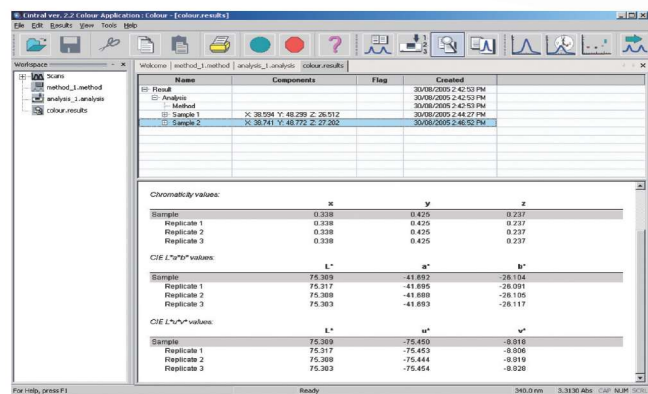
Cintral ver. 2.2 Colour Application : Colour - [colour.results]

File Edit Results View Tools Help

Workspace

Scans
method_1.method
analysis_1.analysis
colour.results

Welcome | method_1.method | analysis_1.analysis | colour.results

| Name | Components | Flag | Created |
|---|---|---|---|
| Result | | | 30/08/2005 2:42:53 PM |
| Analysis | | | 30/08/2005 2:42:53 PM |
| Method | | | 30/08/2005 2:42:53 PM |
| Sample 1 | X: 38.594 Y: 48.299 Z: 26.512 | | 30/08/2005 2:44:27 PM |
| Sample 2 | X: 38.741 Y: 48.772 Z: 27.202 | | 30/08/2005 2:46:52 PM |

Chromaticity values:

| | x | y | z |
|---|---|---|---|
| Sample | 0.338 | 0.425 | 0.237 |
| Replicate 1 | 0.338 | 0.425 | 0.237 |
| Replicate 2 | 0.338 | 0.425 | 0.237 |
| Replicate 3 | 0.338 | 0.425 | 0.237 |

CIE L*a*b* values:

| | L* | a* | b* |
|---|---|---|---|
| Sample | 75.309 | -41.692 | -26.104 |
| Replicate 1 | 75.317 | -41.695 | -26.091 |
| Replicate 2 | 75.308 | -41.688 | -26.105 |
| Replicate 3 | 75.303 | -41.693 | -26.117 |

CIE L*u*v* values:

| | L* | u* | v* |
|---|---|---|---|
| Sample | 75.309 | -75.450 | -8.918 |
| Replicate 1 | 75.317 | -75.453 | -8.906 |
| Replicate 2 | 75.308 | -75.444 | -8.919 |
| Replicate 3 | 75.303 | -75.454 | -8.928 |

For Help, press F1 | Ready | 340.0 nm | 3.3130 Abs | CAP NUM SCRL